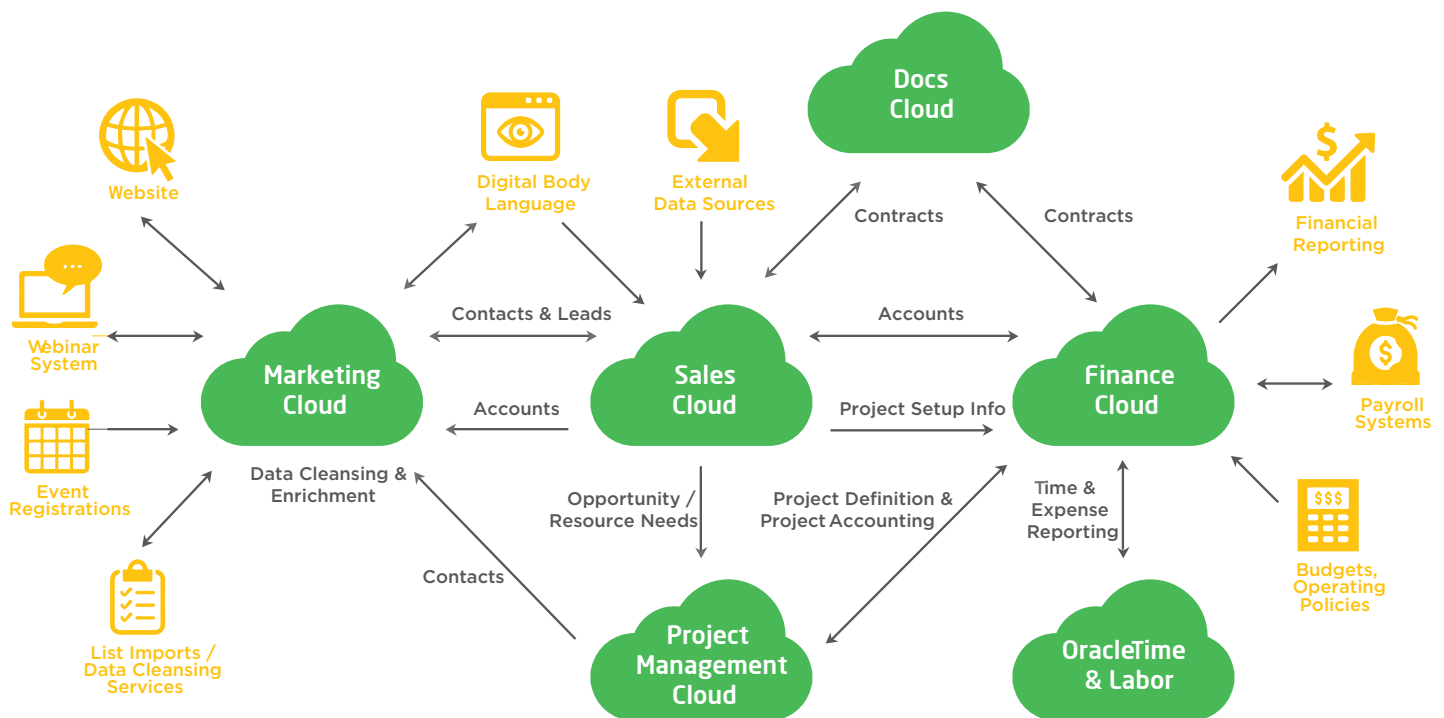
Docs Cloud

Website

Digital Body Language

External Data Sources

Contracts

Contracts

Financial Reporting

Webinar System

Contacts & Leads

Accounts

Marketing Cloud

Sales Cloud

Finance Cloud

Payroll Systems

Event Registrations

Accounts

Project Setup Info

Data Cleansing & Enrichment

Opportunity / Resource Needs

Project Definition & Project Accounting

Time & Expense Reporting

Budgets, Operating Policies

Contacts

List Imports / Data Cleansing Services

Project Management Cloud

OracleTime & Labor